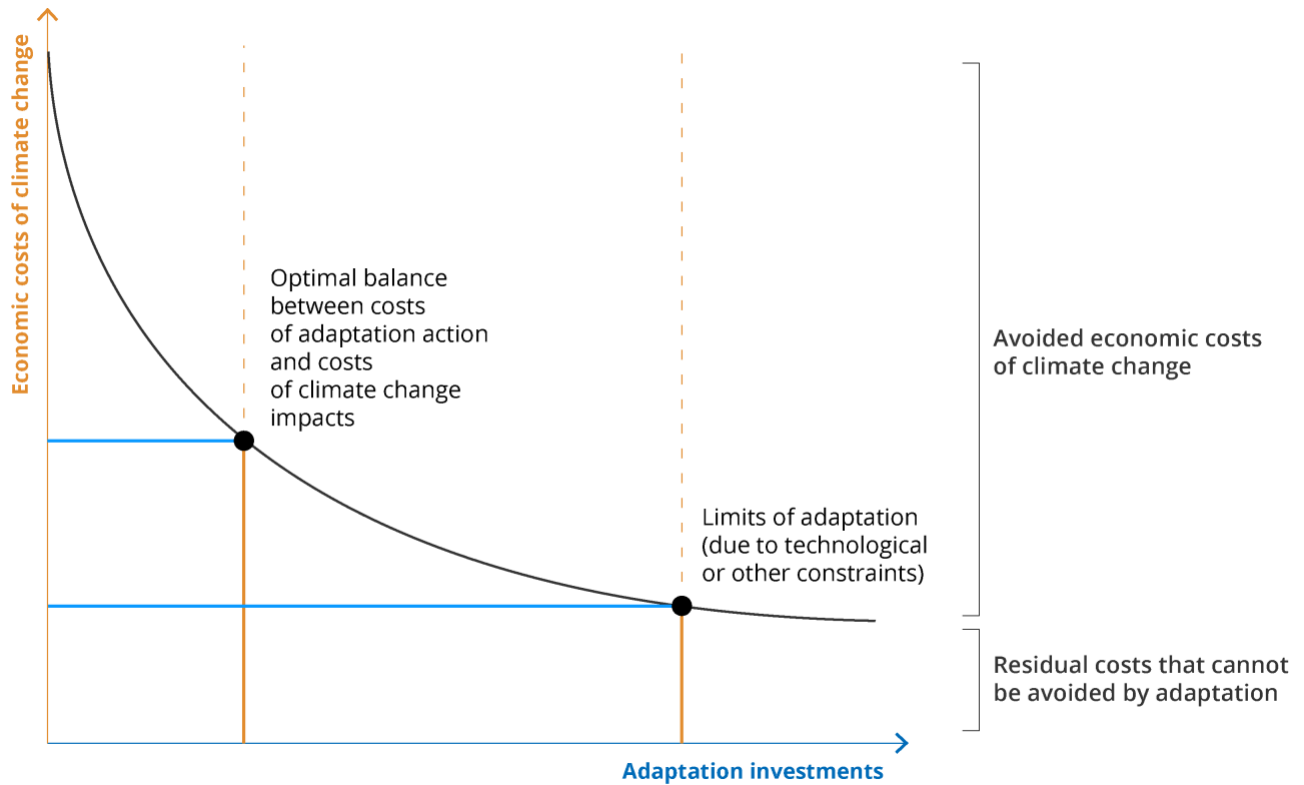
Economic costs of climate change

Optimal balance between costs of adaptation action and costs of climate change impacts

Avoided economic costs of climate change

Limits of adaptation (due to technological or other constraints)

Residual costs that cannot be avoided by adaptation

Adaptation investments